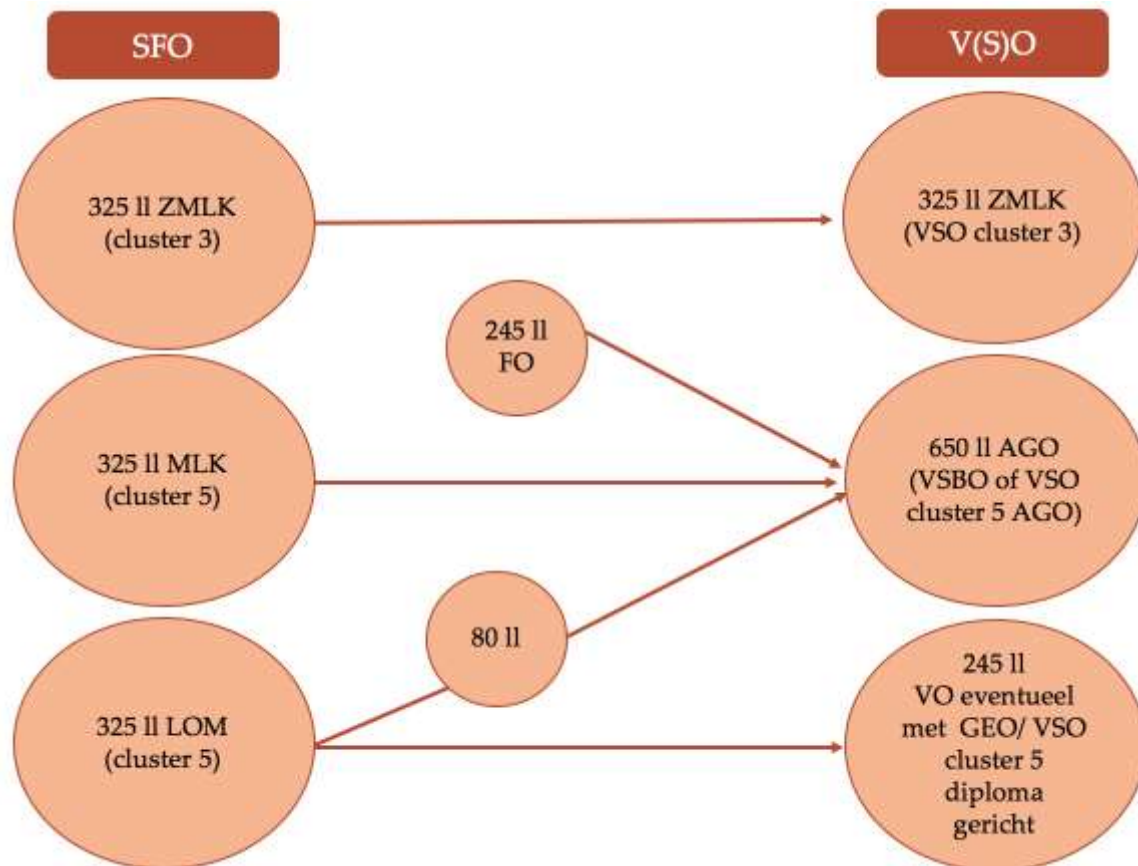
SFO

V(S)O

325 ll ZMLK
(cluster 3)

325 ll ZMLK
(VSO cluster 3)

245 ll
FO

325 ll MLK
(cluster 5)

650 ll AGO
(VSBO of VSO
cluster 5 AGO)

80 ll

325 ll LOM
(cluster 5)

245 ll
VO eventueel
met GEO/ VSO
cluster 5
diploma
gericht